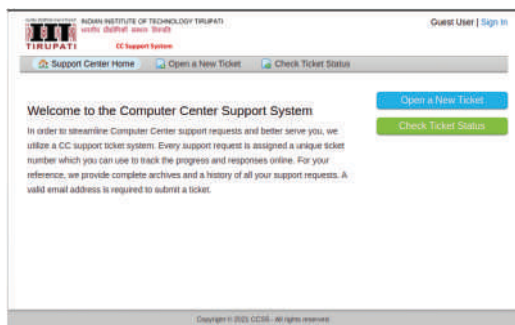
INDIAN INSTITUTE OF TECHNOLOGY TIRUPATI
भारतीय प्रौद्योगिकी संस्थान तिरुपति
IIT
TIRUPATI
CC Support System

Guest User | Sign In

Support Center Home
Open a New Ticket
Check Ticket Status

Welcome to the Computer Center Support System

In order to streamline Computer Center support requests and better serve you, we utilize a CC support ticket system. Every support request is assigned a unique ticket number which you can use to track the progress and responses online. For your reference, we provide complete archives and a history of all your support requests. A valid email address is required to submit a ticket.

Open a New Ticket
Check Ticket Status

Copyright © 2021 CCSS - All rights reserved.